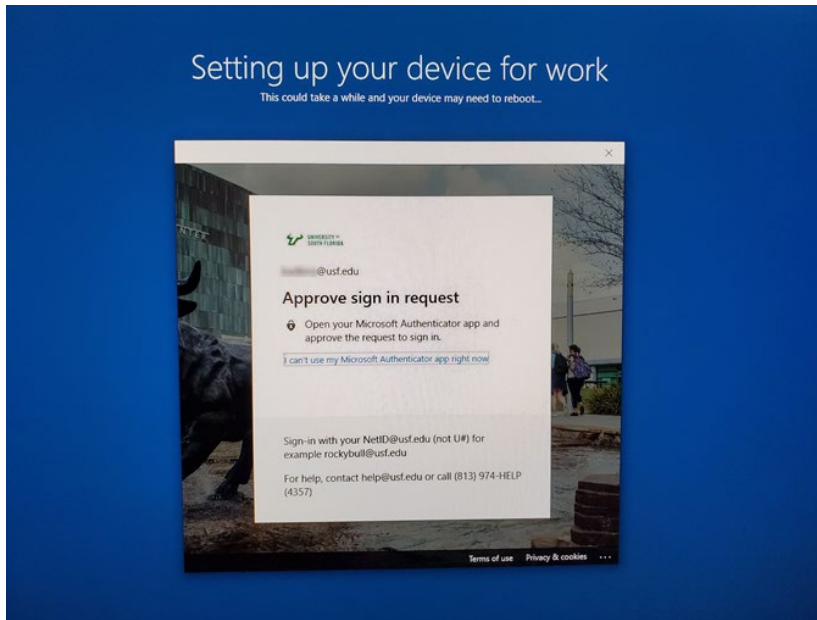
Setting up your device for work

This could take a while and your device may need to reboot...

×

UNIVERSITY of SOUTH FLORIDA

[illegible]@usf.edu

Approve sign in request

Open your Microsoft Authenticator app and approve the request to sign in.

I can't use my Microsoft Authenticator app right now

Sign-in with your NetID@usf.edu (not U#) for example rockybull@usf.edu

For help, contact help@usf.edu or call (813) 974-HELP (4357)

Terms of use Privacy & cookies ...